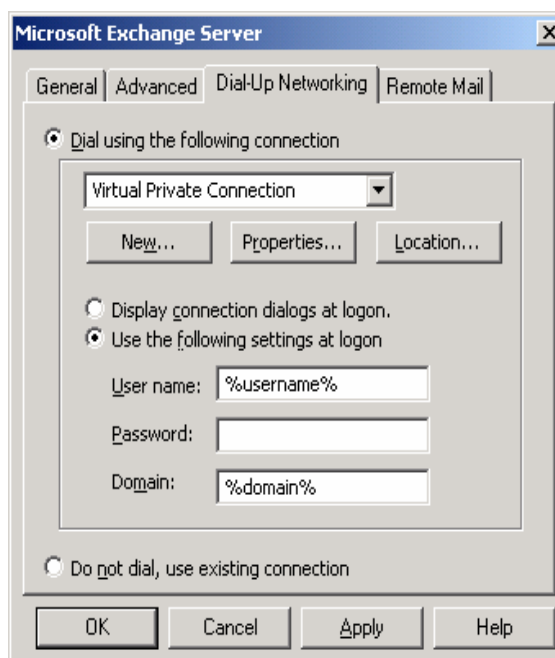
Microsoft Exchange Server

General | Advanced | Dial-Up Networking | Remote Mail

Dial using the following connection

Virtual Private Connection

New... Properties... Location...

Display connection dialogs at logon.
Use the following settings at logon

User name: %username%

Password:

Domain: %domain%

Do not dial, use existing connection

OK Cancel Apply Help